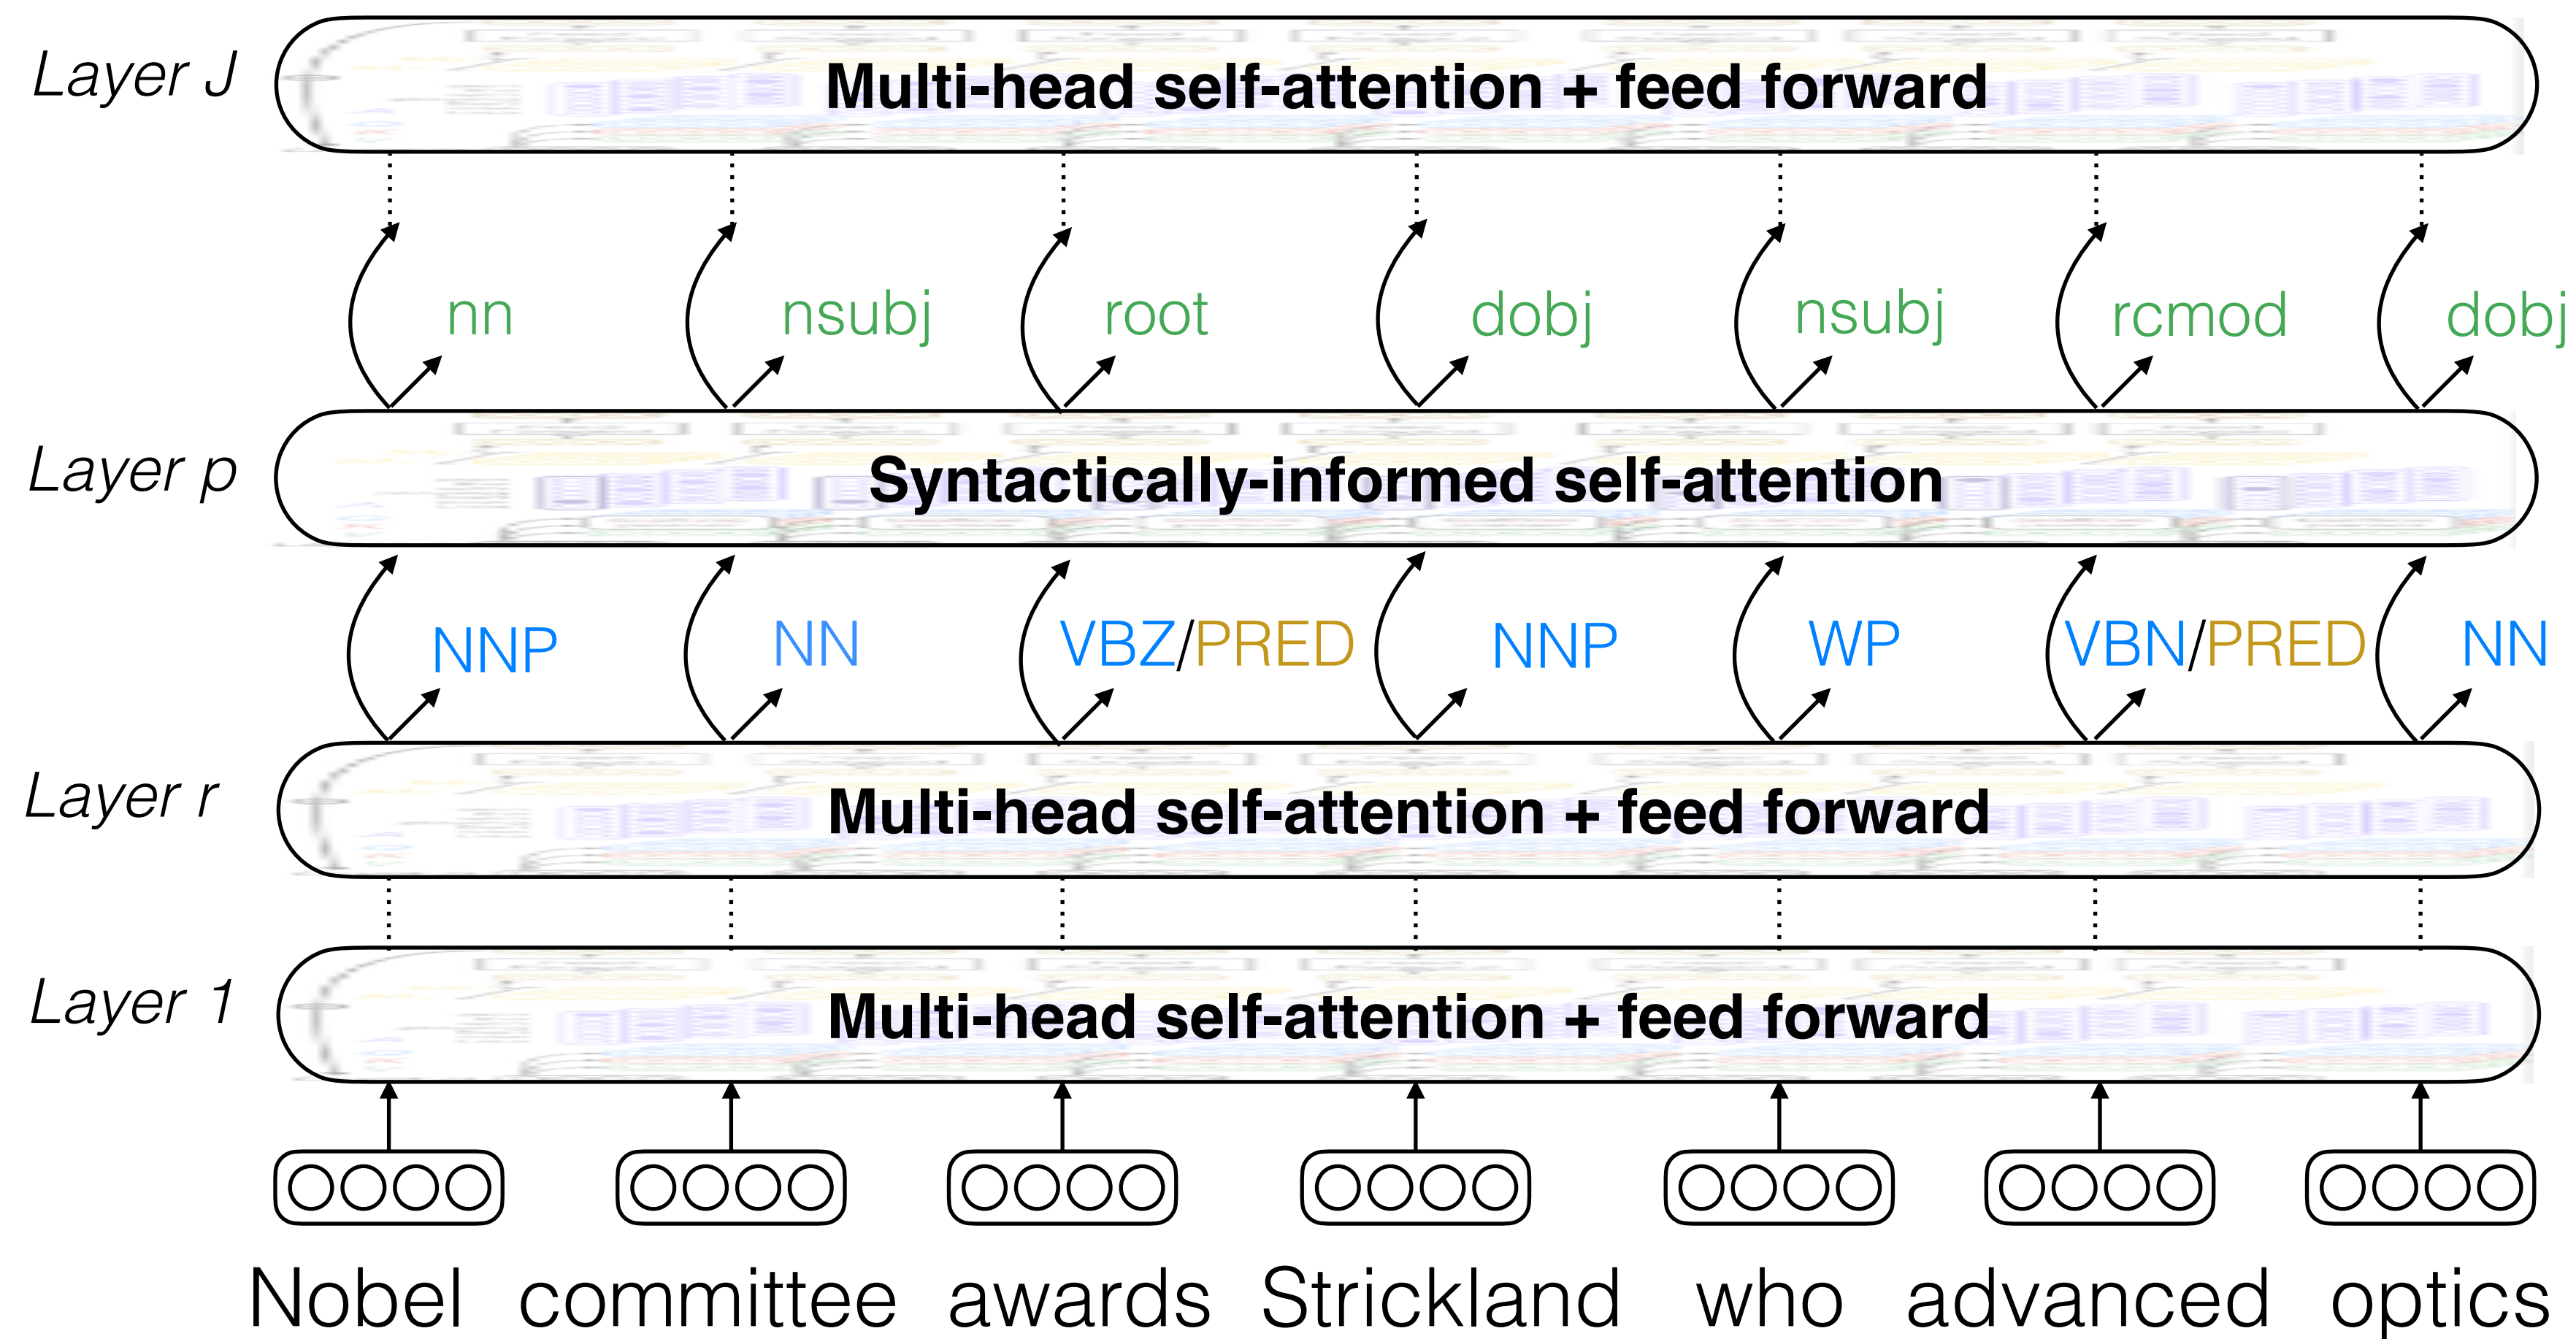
Layer J

Multi-head self-attention + feed forward

nn nsubj root dobj nsubj rcmod dobj

Layer p

Syntactically-informed self-attention

NNP NN VBZ/PRED NNP WP VBN/PRED NN

Layer r

Multi-head self-attention + feed forward

Layer 1

Multi-head self-attention + feed forward

Nobel committee awards Strickland who advanced optics